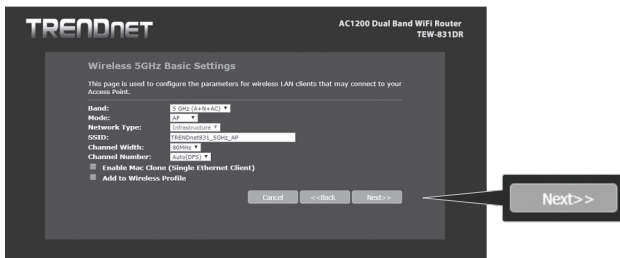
TRENDnET

AC1200 Dual Band WiFi Router
TEW-831DR

Wireless 5GHz Basic Settings

This page is used to configure the parameters for wireless LAN clients that may connect to your Access Point.

Band: 5 GHz (A+N+AC)
Mode: AP
Network Type: Infrastructure
SSID: TRENDnet831_5GHz_AP
Channel Width: 80MHz
Channel Number: Auto(DFS)
Enable Mac Clone (Single Ethernet Client)
Add to Wireless Profile

Cancel <<Back Next>>

Next>>